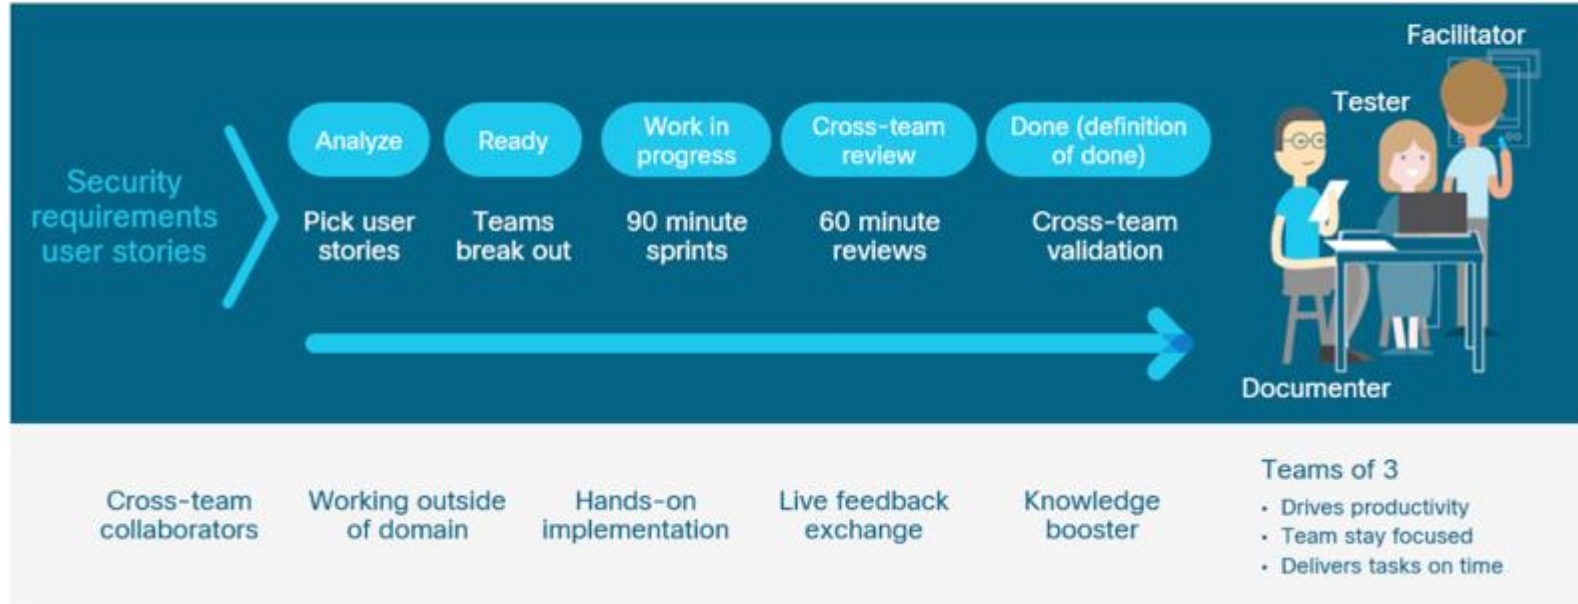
Security requirements user stories

Analyze

Pick user stories

Ready

Teams break out

Work in progress

90 minute sprints

Cross-team review

60 minute reviews

Done (definition of done)

Cross-team validation

Facilitator

Tester

Documenter

Cross-team collaborators

Working outside of domain

Hands-on implementation

Live feedback exchange

Knowledge booster

Teams of 3

- Drives productivity
- Team stay focused
- Delivers tasks on time